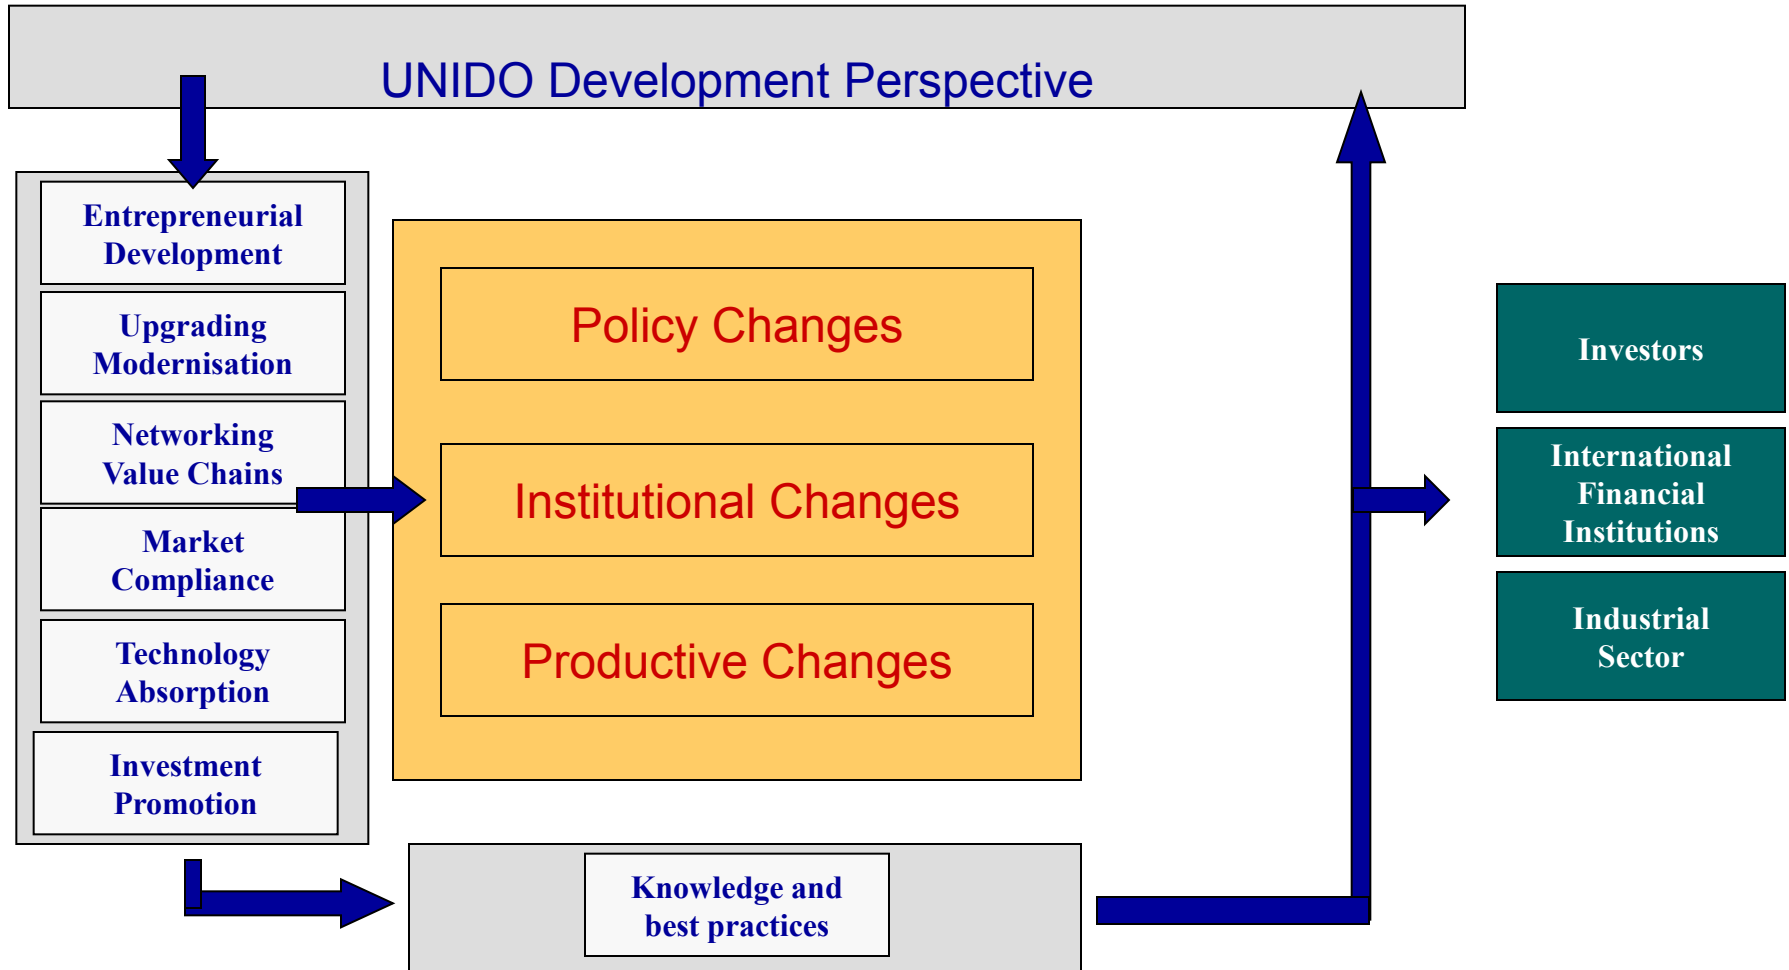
UNIDO Development Perspective

Entrepreneurial Development

Upgrading Modernisation

Networking Value Chains

Market Compliance

Technology Absorption

Investment Promotion

Policy Changes

Institutional Changes

Productive Changes

Investors

International Financial Institutions

Industrial Sector

Knowledge and best practices